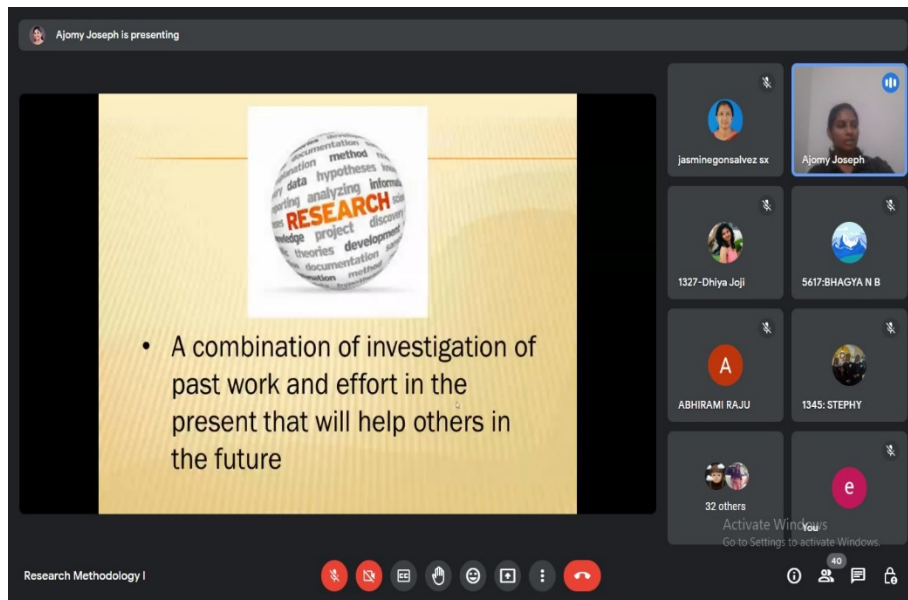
Ajomy Joseph is presenting

documentation
method
hypotheses
data
analyzing
information
reporting
RESEARCH
discovery
science
knowledge
project
theories
development
documentation
method

• A combination of investigation of past work and effort in the present that will help others in the future

jasminegonsalvez sx
Ajomy Joseph
1327-Dhiya Joji
5617:BHAGYA N B
A
ABHIRAMI RAJU
1345: STEPHY
32 others
e
You
Activate Windows
Go to Settings to activate Windows.

Research Methodology I
40